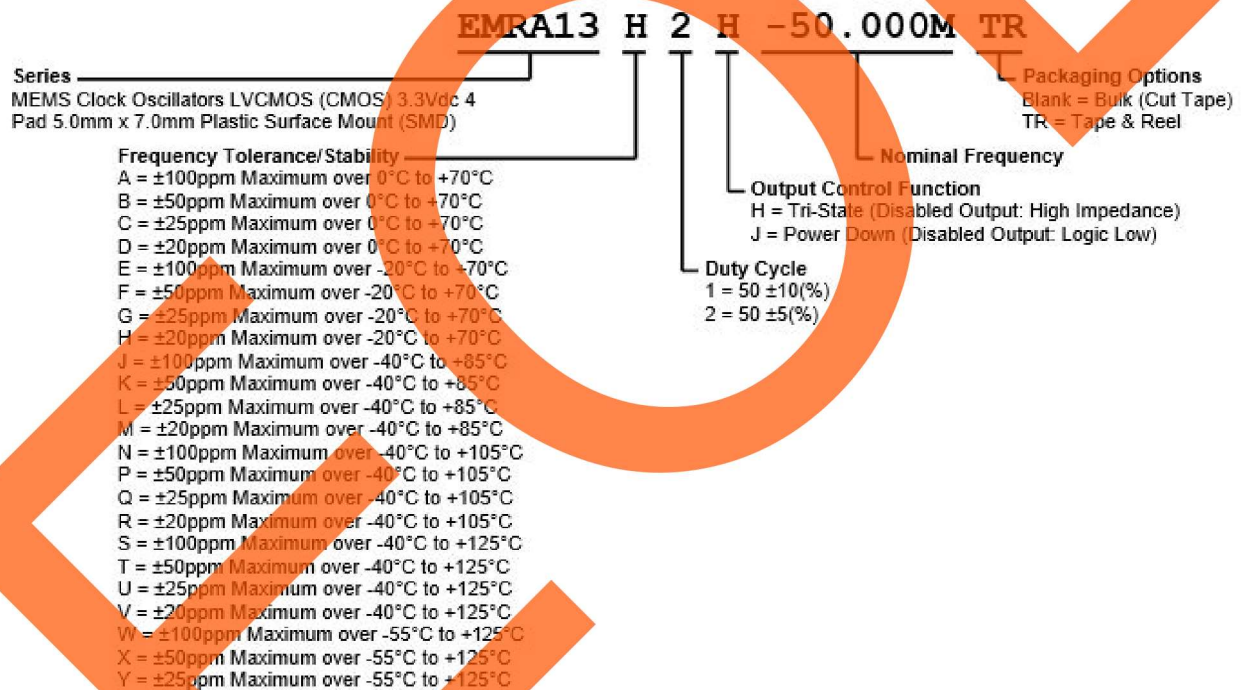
EMRA13 H 2 H -50.000M TR

Series
MEMS Clock Oscillators LVCMOS (CMOS) 3.3Vdc 4 Pad 5.0mm x 7.0mm Plastic Surface Mount (SMD)

Frequency Tolerance/Stability
A = ±100ppm Maximum over 0°C to +70°C
B = ±50ppm Maximum over 0°C to +70°C
C = ±25ppm Maximum over 0°C to +70°C
D = ±20ppm Maximum over 0°C to +70°C
E = ±100ppm Maximum over -20°C to +70°C
F = ±50ppm Maximum over -20°C to +70°C
G = ±25ppm Maximum over -20°C to +70°C
H = ±20ppm Maximum over -20°C to +70°C
J = ±100ppm Maximum over -40°C to +85°C
K = ±50ppm Maximum over -40°C to +85°C
L = ±25ppm Maximum over -40°C to +85°C
M = ±20ppm Maximum over -40°C to +85°C
N = ±100ppm Maximum over -40°C to +105°C
P = ±50ppm Maximum over -40°C to +105°C
Q = ±25ppm Maximum over -40°C to +105°C
R = ±20ppm Maximum over -40°C to +105°C
S = ±100ppm Maximum over -40°C to +125°C
T = ±50ppm Maximum over -40°C to +125°C
U = ±25ppm Maximum over -40°C to +125°C
V = ±20ppm Maximum over -40°C to +125°C
W = ±100ppm Maximum over -55°C to +125°C
X = ±50ppm Maximum over -55°C to +125°C
Y = ±25ppm Maximum over -55°C to +125°C

Duty Cycle
1 = 50 ±10(%)
2 = 50 ±5(%)

Output Control Function
H = Tri-State (Disabled Output: High Impedance)
J = Power Down (Disabled Output: Logic Low)

Nominal Frequency

Packaging Options
Blank = Bulk (Cut Tape)
TR = Tape & Reel